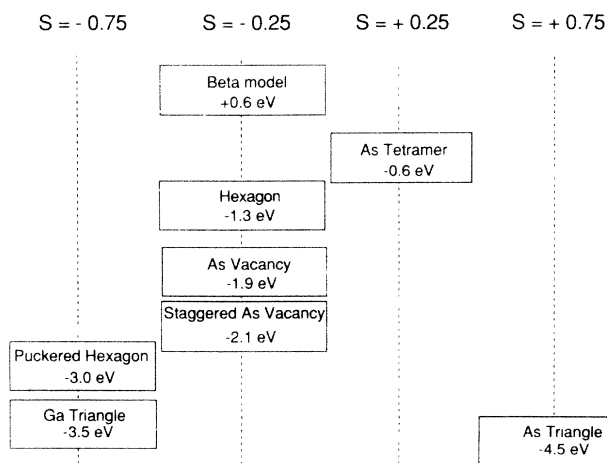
S = - 0.75 S = - 0.25 S = + 0.25 S = + 0.75

Beta model
+0.6 eV

As Tetramer
-0.6 eV

Hexagon
-1.3 eV

As Vacancy
-1.9 eV

Staggered As Vacancy
-2.1 eV

Puckered Hexagon
-3.0 eV

Ga Triangle
-3.5 eV

As Triangle
-4.5 eV